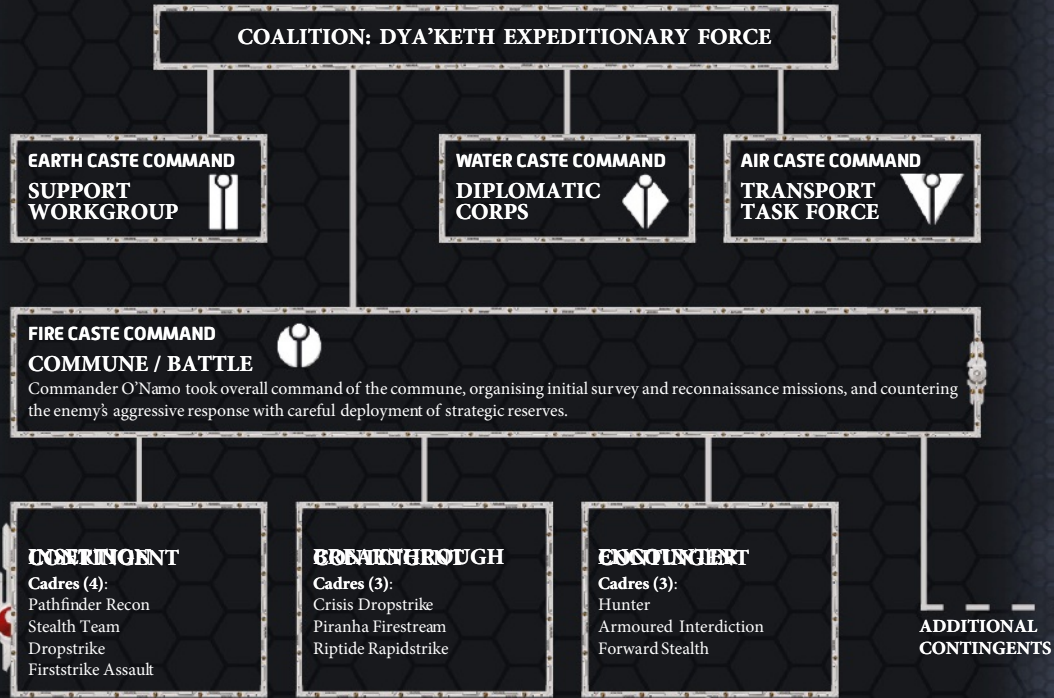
COALITION: DYA'KETH EXPEDITIONARY FORCE

EARTH CASTE COMMAND
SUPPORT WORKGROUP

WATER CASTE COMMAND
DIPLOMATIC CORPS

AIR CASTE COMMAND
TRANSPORT TASK FORCE

FIRE CASTE COMMAND
COMMUNE / BATTLE
Commander O'Namo took overall command of the commune, organising initial survey and reconnaissance missions, and countering the enemy's aggressive response with careful deployment of strategic reserves.

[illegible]
Cadres (4):
Pathfinder Recon
Stealth Team
Dropstrike
Firststrike Assault

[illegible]
Cadres (3):
Crisis Dropstrike
Piranha Firestream
Riptide Rapidstrike

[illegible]
Cadres (3):
Hunter
Armoured Interdiction
Forward Stealth

ADDITIONAL CONTINGENTS